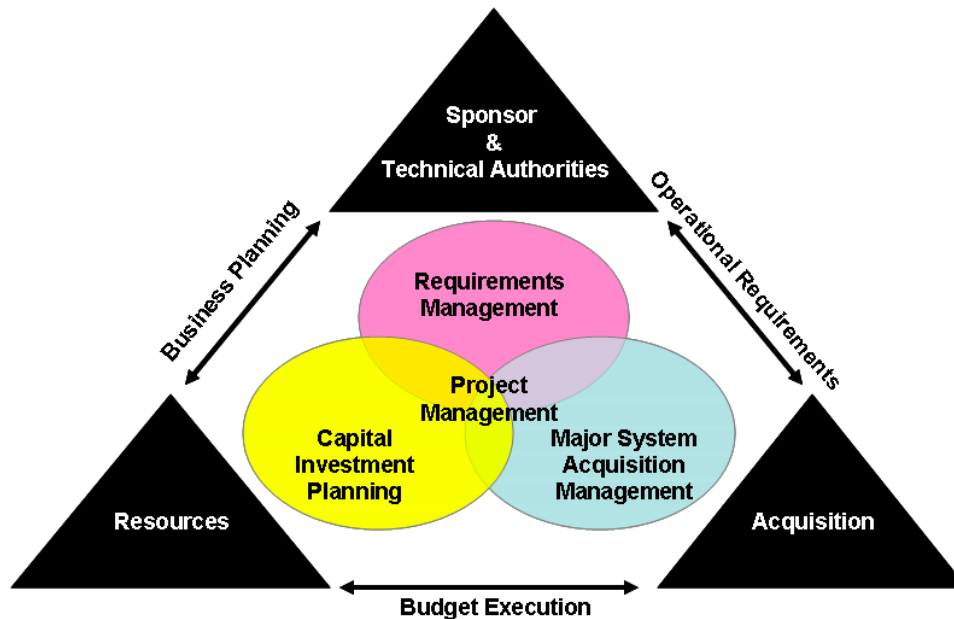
Sponsor
&
Technical Authorities

Business Planning

Operational Requirements

Requirements Management

Project Management

Capital Investment Planning

Major System Acquisition Management

Resources

Acquisition

Budget Execution